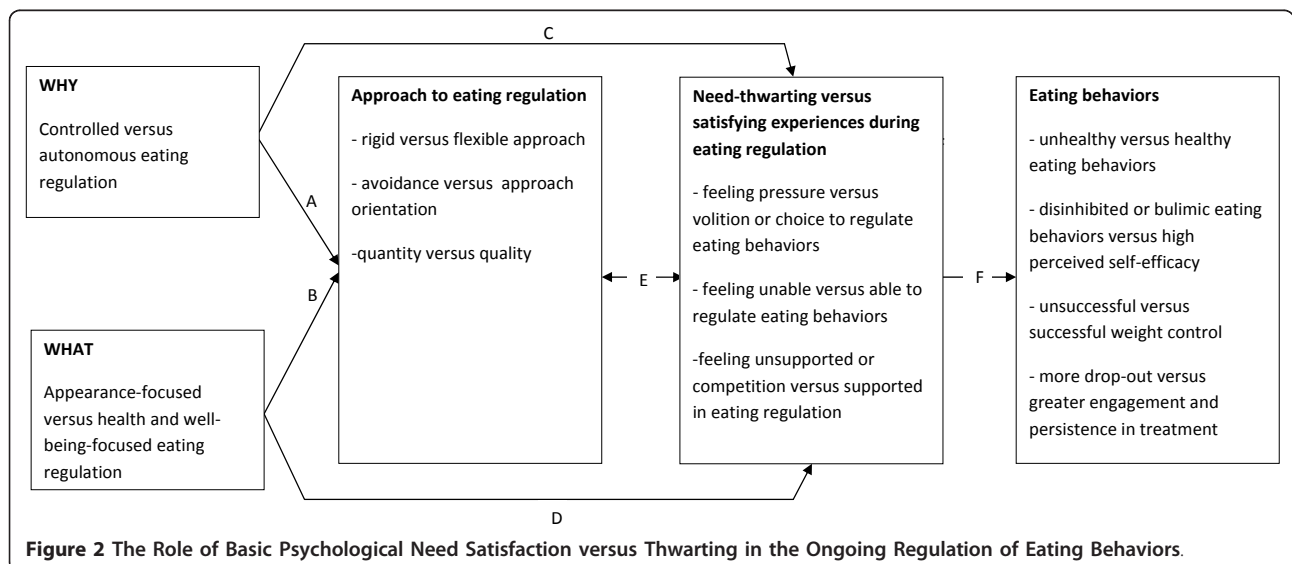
C

WHY

Controlled versus autonomous eating regulation

A

B

WHAT

Appearance-focused versus health and well-being-focused eating regulation

D

Approach to eating regulation

- rigid versus flexible approach

- avoidance versus approach orientation

-quantity versus quality

E

Need-thwarting versus satisfying experiences during eating regulation

- feeling pressure versus volition or choice to regulate eating behaviors

- feeling unable versus able to regulate eating behaviors

-feeling unsupported or competition versus supported in eating regulation

F

Eating behaviors

- unhealthy versus healthy eating behaviors

- disinhibited or bulimic eating behaviors versus high perceived self-efficacy

- unsuccessful versus successful weight control

- more drop-out versus greater engagement and persistence in treatment

Figure 2 The Role of Basic Psychological Need Satisfaction versus Thwarting in the Ongoing Regulation of Eating Behaviors.